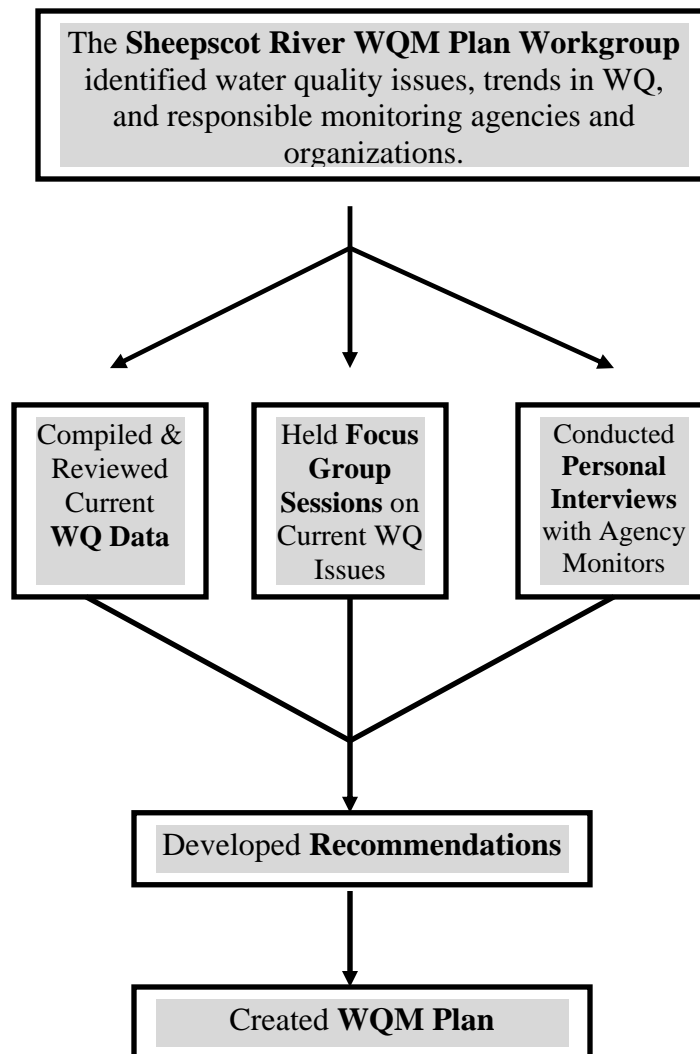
The Sheepscot River WQM Plan Workgroup identified water quality issues, trends in WQ, and responsible monitoring agencies and organizations.

Compiled & Reviewed Current WQ Data

Held Focus Group Sessions on Current WQ Issues

Conducted Personal Interviews with Agency Monitors

Developed Recommendations

Created WQM Plan